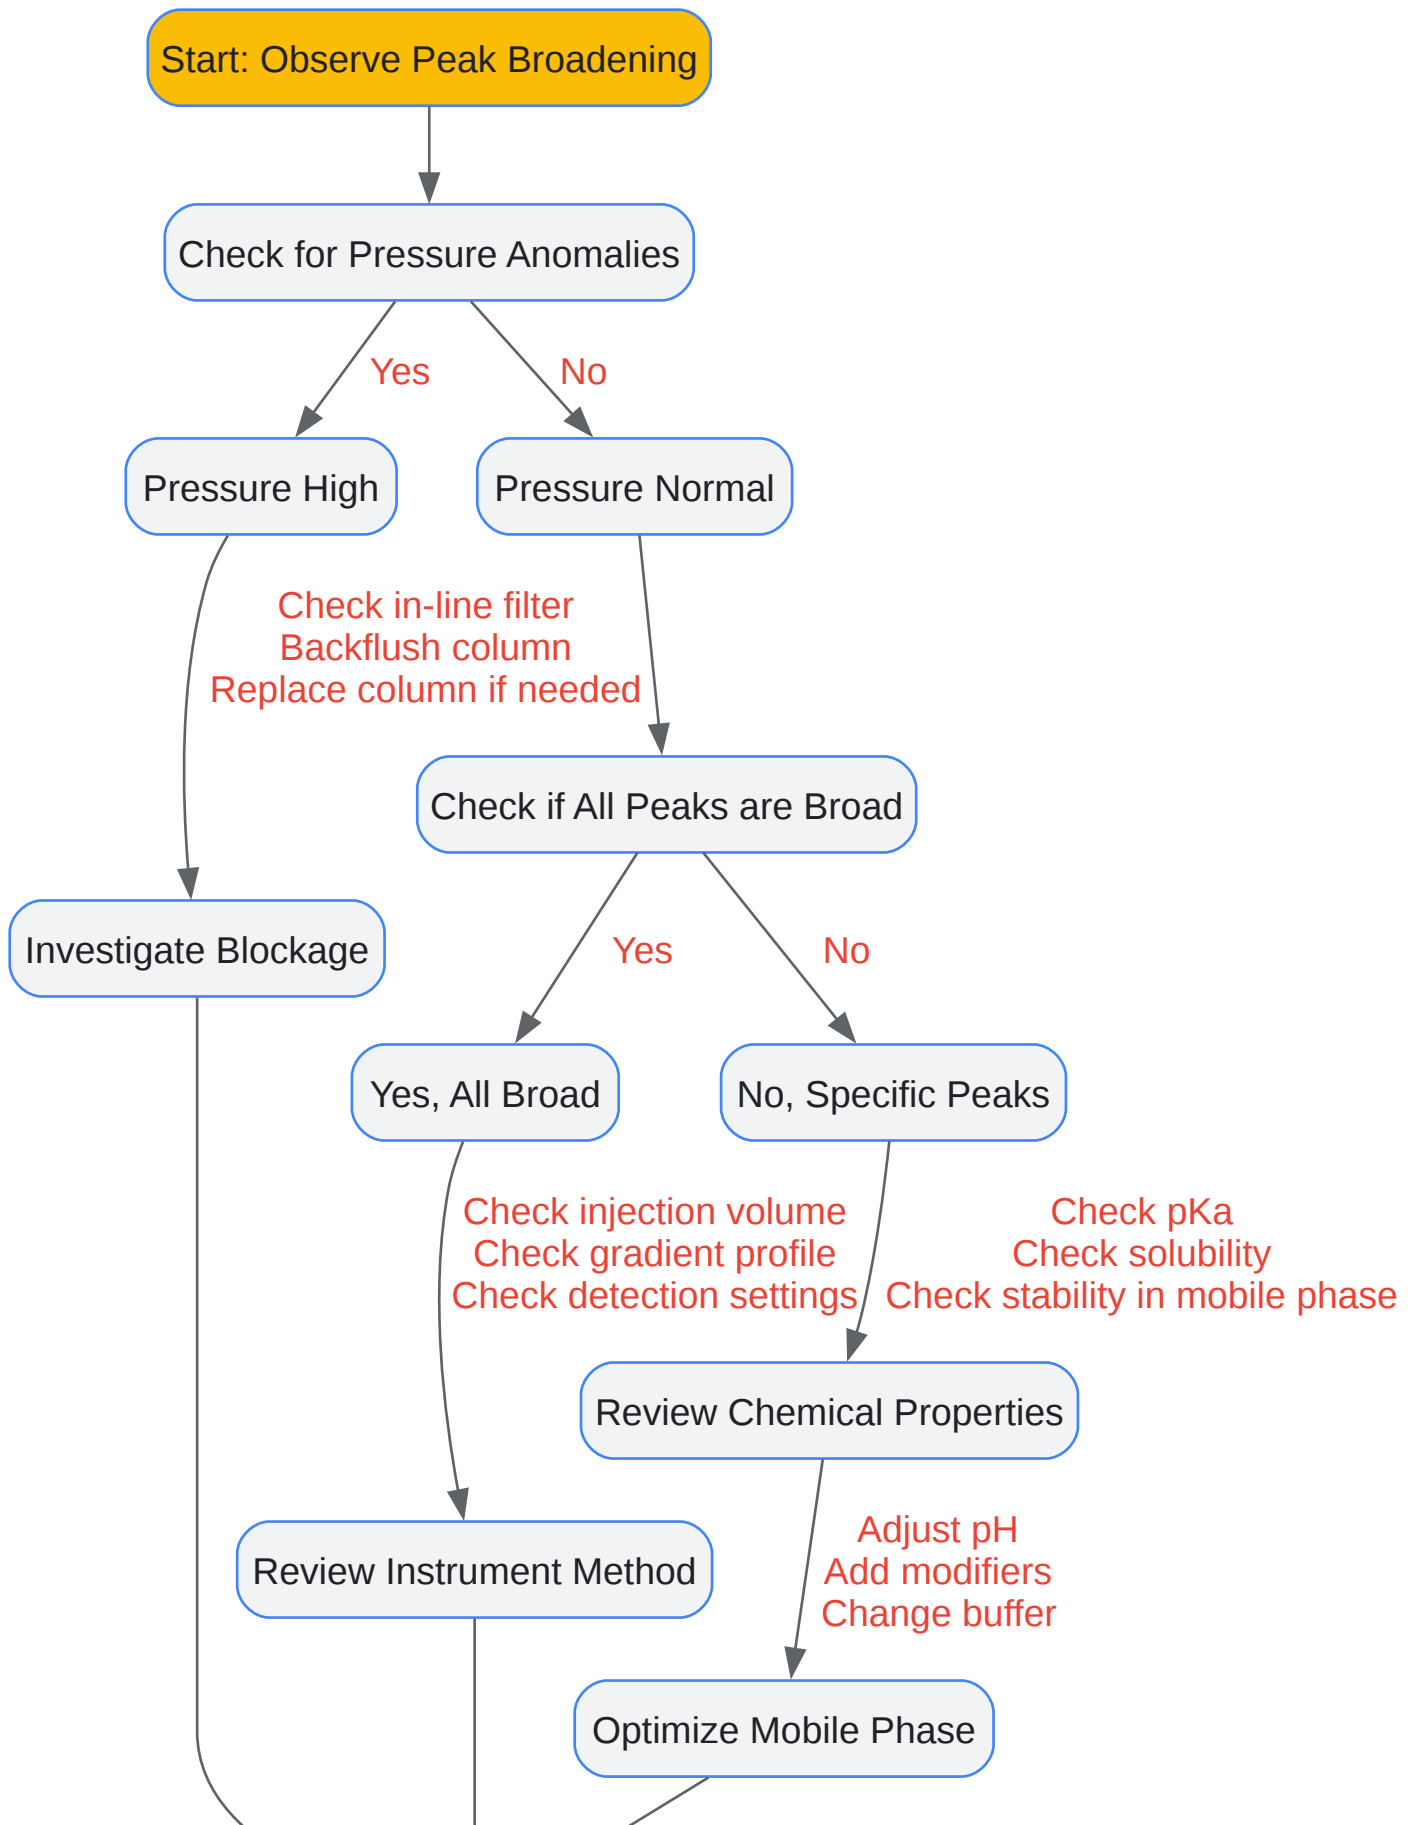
Start: Observe Peak Broadening

Check for Pressure Anomalies

Yes

No

Pressure High

Pressure Normal

Check in-line filter
Backflush column
Replace column if needed

Check if All Peaks are Broad

Investigate Blockage

Yes

No

Yes, All Broad

No, Specific Peaks

Check injection volume
Check gradient profile
Check detection settings

Check pKa
Check solubility
Check stability in mobile phase

Review Chemical Properties

Review Instrument Method

Adjust pH
Add modifiers
Change buffer

Optimize Mobile Phase